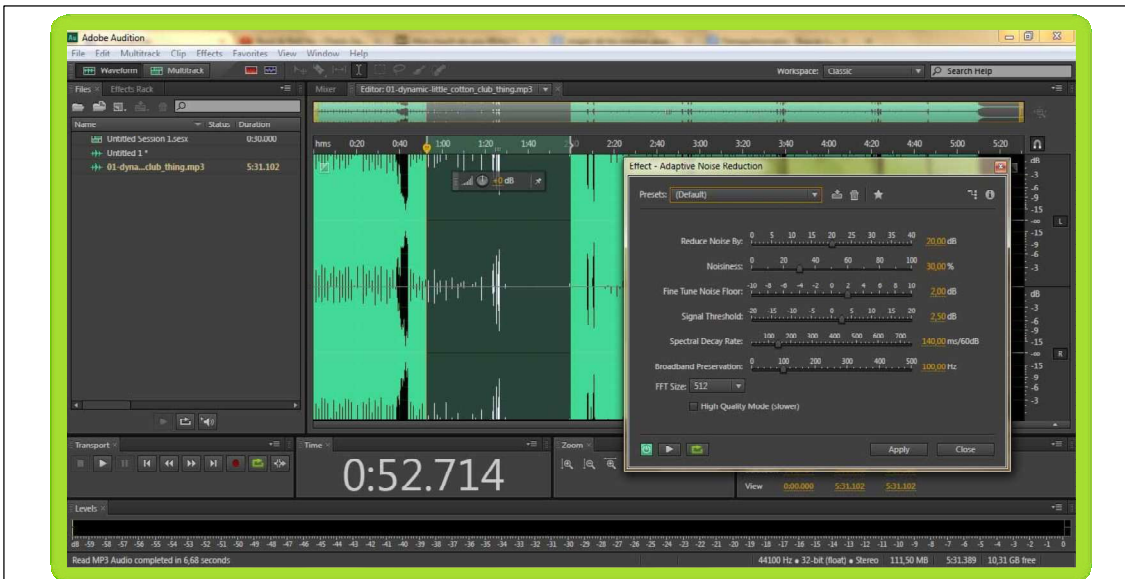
Adobe Audition
File Edit Multitrack Clip Effects Favorites View Window Help
Waveform Multitrack
Workspace: Classic
Search Help
Files × Effects Rack
Name Status Duration
Untitled Session 1.sesx 0:30.000
Untitled 1 *
01-dyna...club_thing.mp3 5:31.102
Mixer Editor: 01-dynamic-little_cotton_club_thing.mp3
hms 0:20 0:40 1:00 1:20 1:40 2:20 2:40 3:00 3:20 3:40 4:00 4:20 4:40 5:00 5:20
+0 dB
Effect - Adaptive Noise Reduction
Presets: (Default)
Reduce Noise By: 0 5 10 15 20 25 30 35 40 20,00 dB
Noisiness: 0 20 40 60 80 100 30,00 %
Fine Tune Noise Floor: -10 -8 -6 -4 -2 0 2 4 6 8 10 2,00 dB
Signal Threshold: -20 -15 -10 -5 0 5 10 15 20 2,50 dB
Spectral Decay Rate: 100 200 300 400 500 600 700 140,00 ms/60dB
Broadband Preservation: 0 100 200 300 400 500 100,00 Hz
FFT Size: 512
High Quality Mode (slower)
Apply Close
dB -3 -6 -9 -15 -∞ -15 -9 -6 -3 dB -3 -6 -9 -15 -∞ -15 -9 -6 -3
L R
Transport × Time × Zoom ×
0:52.714
View 0:00.000 5:31.102 5:31.102
Levels ×
dB -59 -58 -57 -56 -55 -54 -53 -52 -51 -50 -49 -48 -47 -46 -45 -44 -43 -42 -41 -40 -39 -38 -37 -36 -35 -34 -33 -32 -31 -30 -29 -28 -27 -26 -25 -24 -23 -22 -21 -20 -19 -18 -17 -16 -15 -14 -13 -12 -11 -10 -9 -8 -7 -6 -5 -4 -3 -2 -1 0
Read MP3 Audio completed in 6,68 seconds
44100 Hz • 32-bit (float) • Stereo 111,50 MB 5:31.389 10,31 GB free